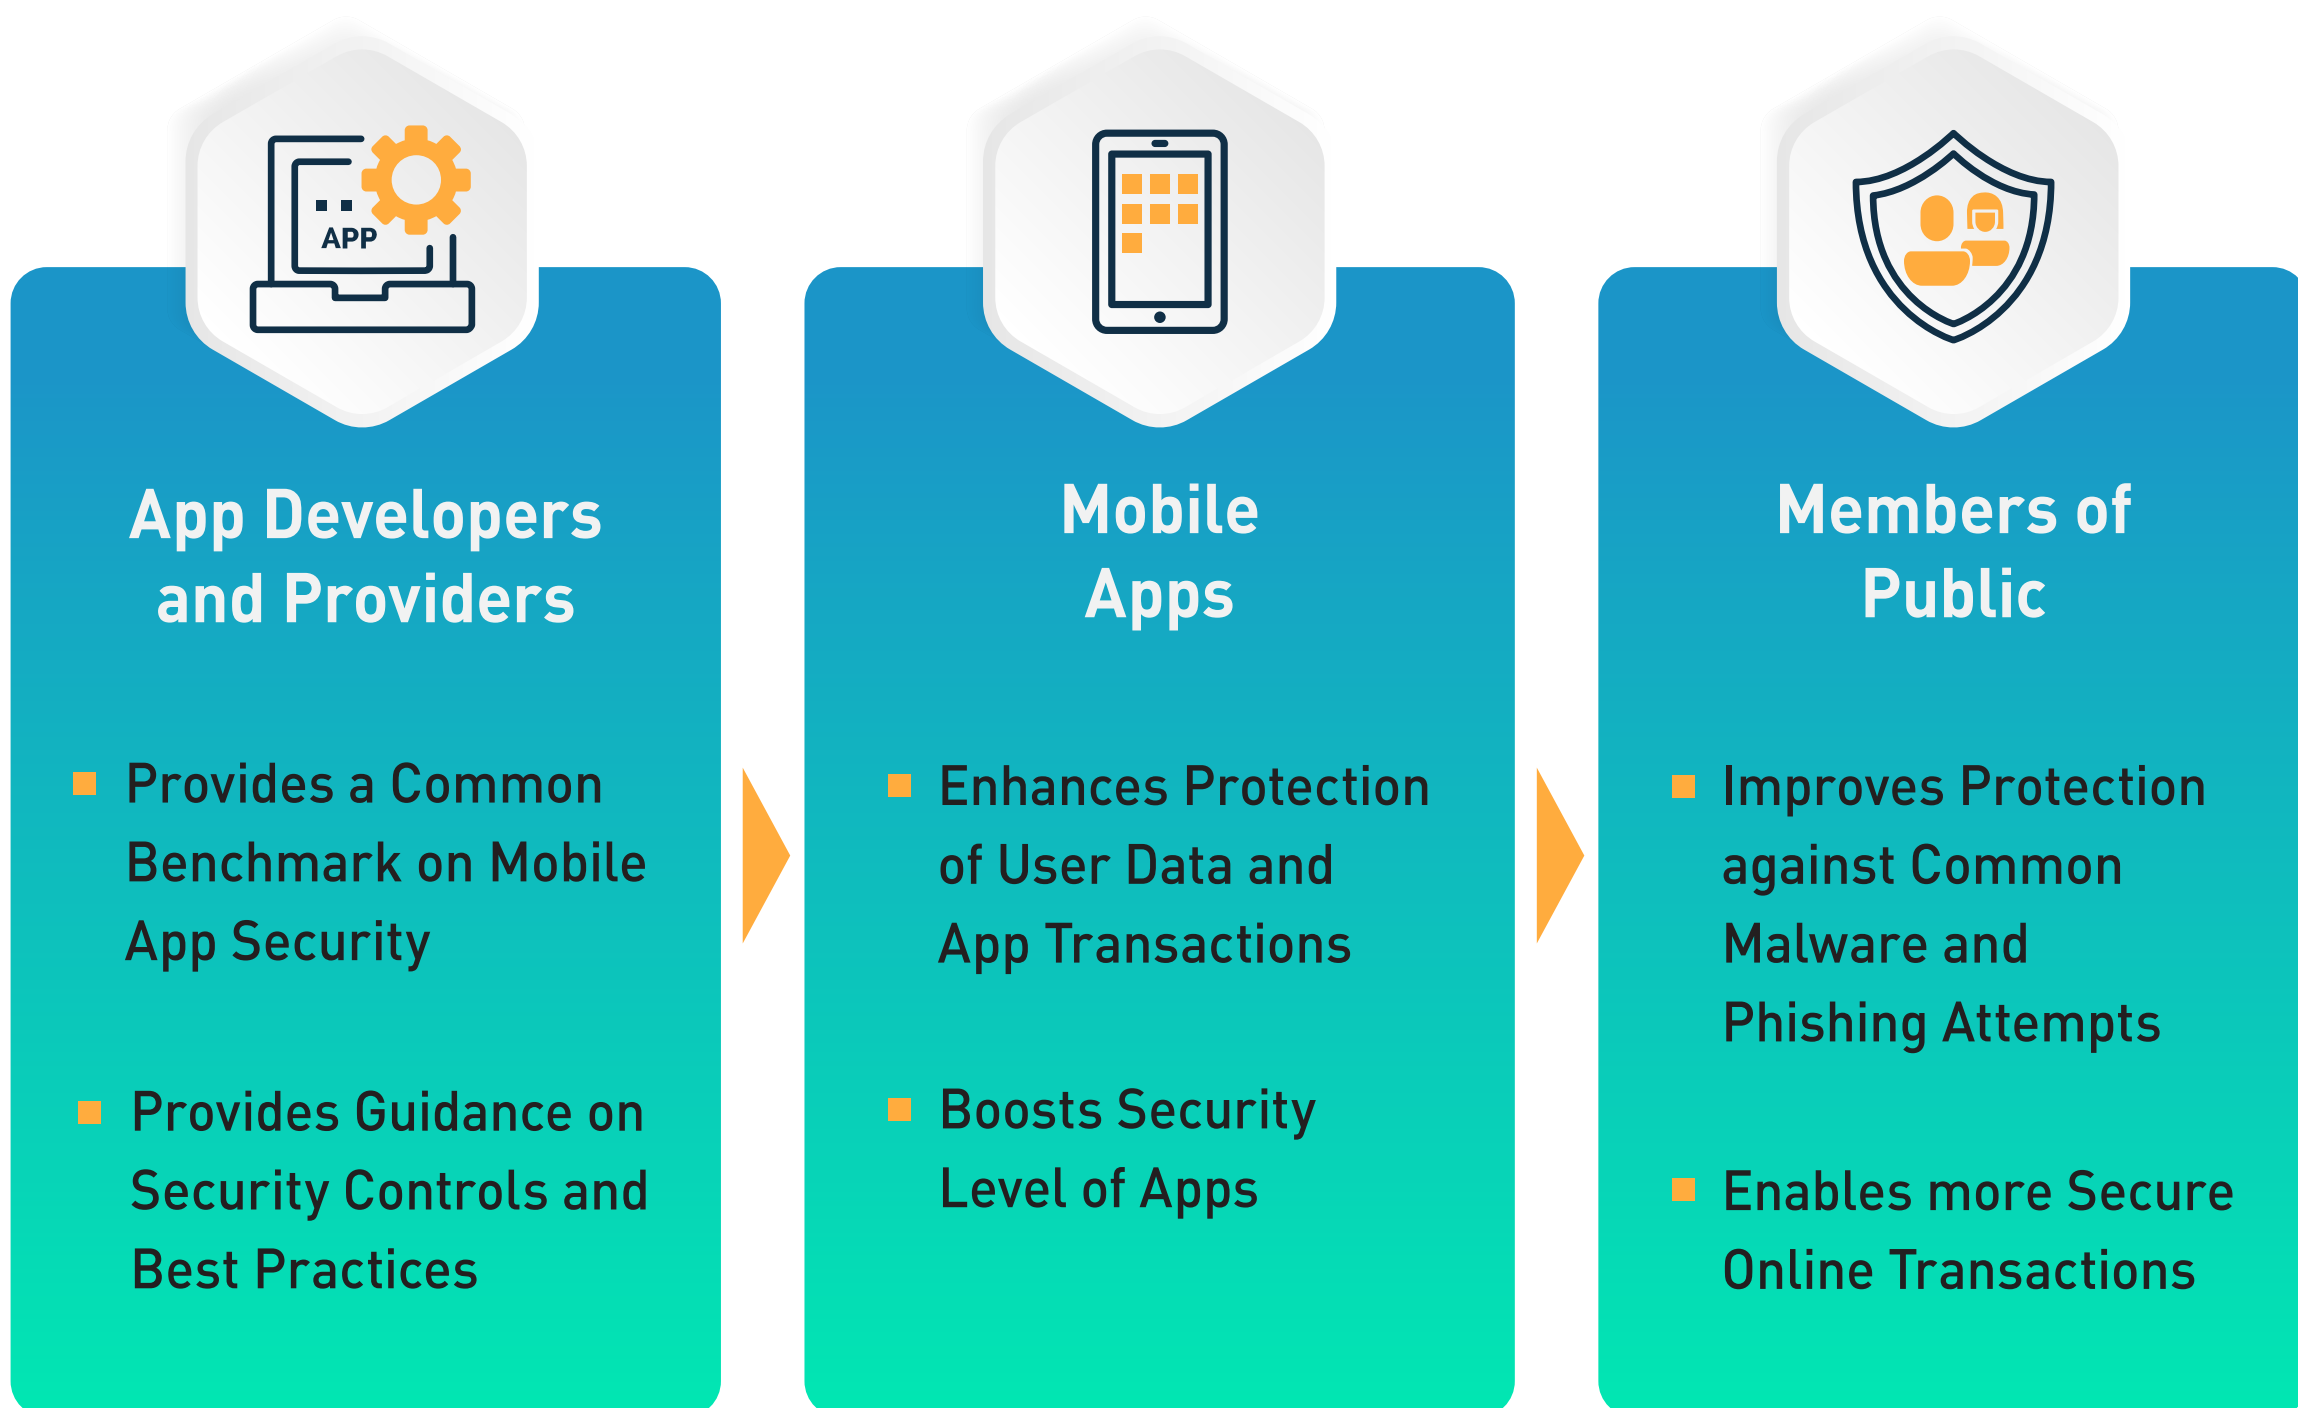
APP

App Developers and Providers

Provides a Common Benchmark on Mobile App Security

Provides Guidance on Security Controls and Best Practices

Mobile Apps

Enhances Protection of User Data and App Transactions

Boosts Security Level of Apps

Members of Public

Improves Protection against Common Malware and Phishing Attempts

Enables more Secure Online Transactions